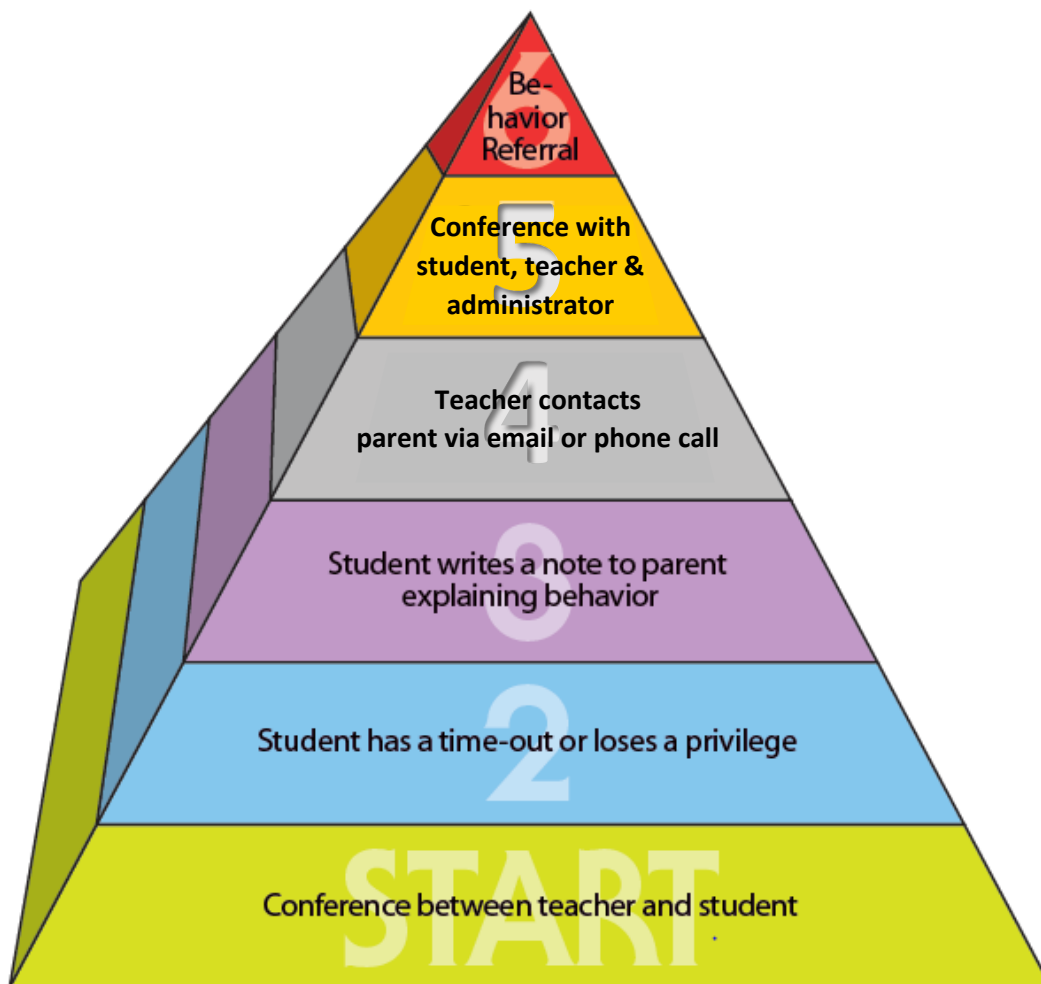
6
Behavior Referral

5
Conference with student, teacher & administrator

4
Teacher contacts parent via email or phone call

3
Student writes a note to parent explaining behavior

2
Student has a time-out or loses a privilege

START
Conference between teacher and student